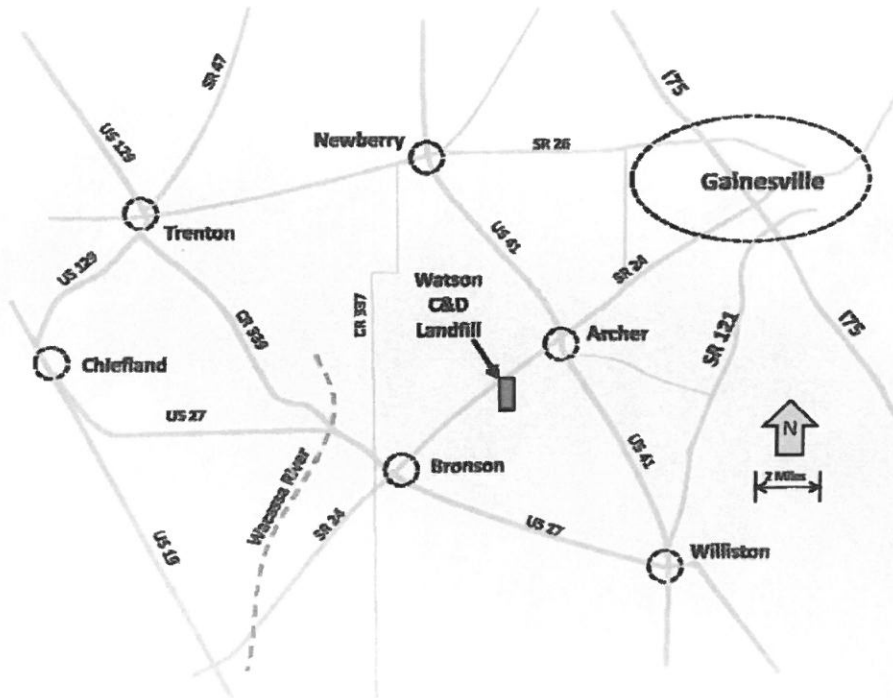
SR 47

US 129

Newberry

SR 26

I75

Gainesville

Trenton

US 41

US 129

SR 24

Watson C&D Landfill

CR 337

CR 339

Archer

SR 121

I75

Chiefland

N

US 27

2 Miles

Waccasa River

Bronson

US 41

US 19

SR 24

US 27

Williston